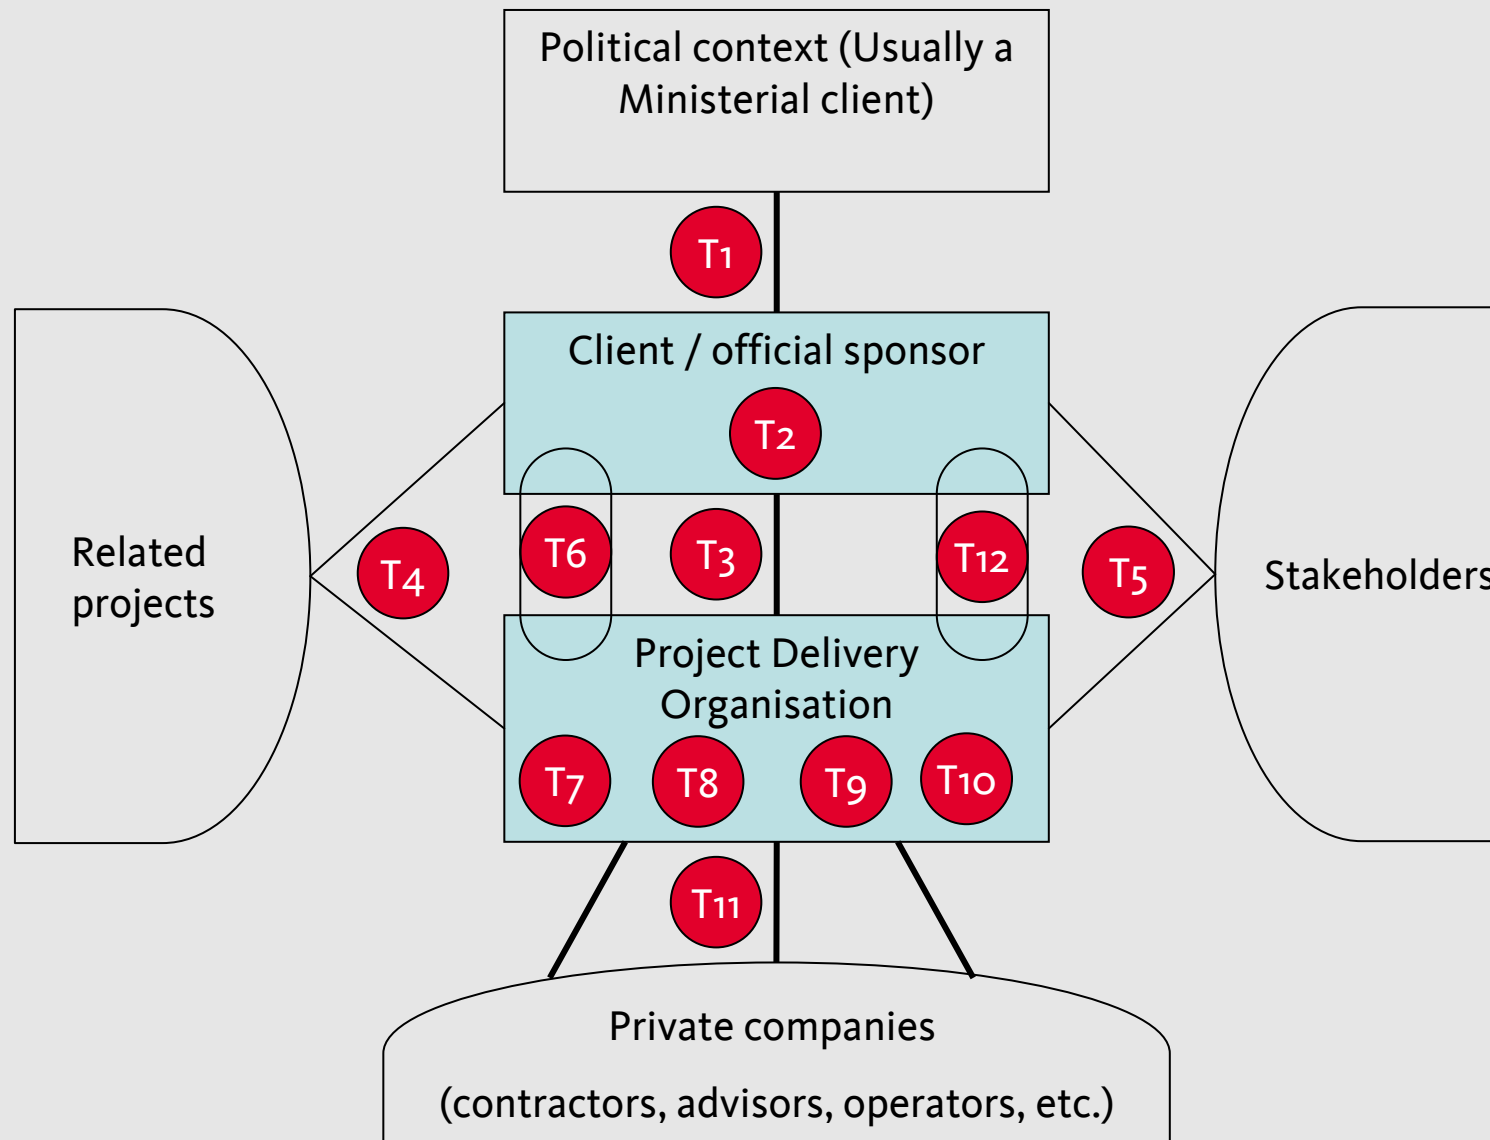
Political context (Usually a Ministerial client)

T1

Client / official sponsor

T2

Related projects

T4

T6

T3

T12

T5

Stakeholders

Project Delivery Organisation

T7

T8

T9

T10

T11

Private companies

(contractors, advisors, operators, etc.)